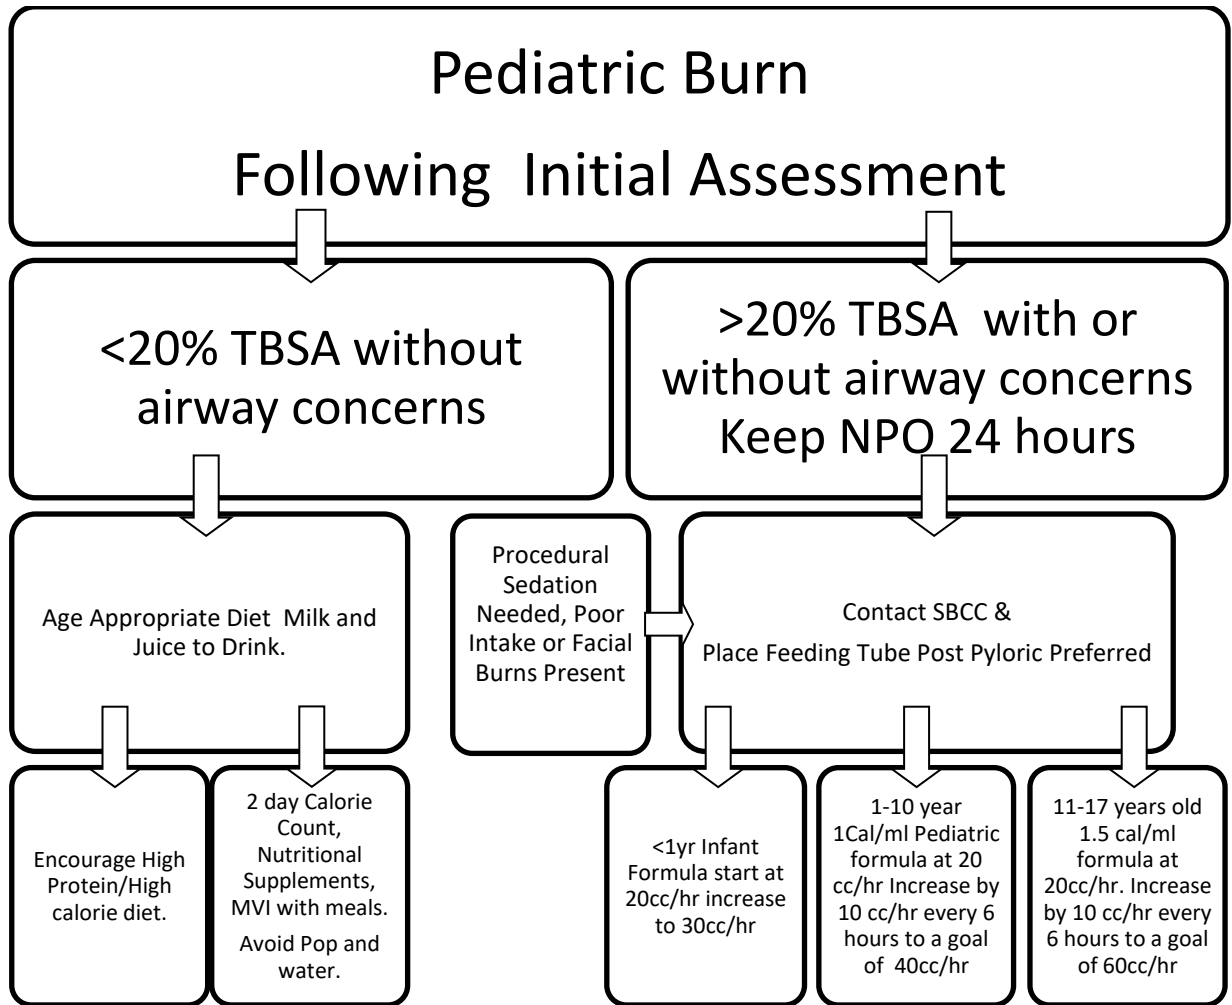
Pediatric Burn

Following Initial Assessment

<20% TBSA without airway concerns

>20% TBSA with or without airway concerns Keep NPO 24 hours

Age Appropriate Diet Milk and Juice to Drink.

Procedural Sedation Needed, Poor Intake or Facial Burns Present

Contact SBCC &

Place Feeding Tube Post Pyloric Preferred

Encourage High Protein/High calorie diet.

2 day Calorie Count, Nutritional Supplements, MVI with meals.

Avoid Pop and water.

<1yr Infant Formula start at 20cc/hr increase to 30cc/hr

1-10 year 1Cal/ml Pediatric formula at 20 cc/hr Increase by 10 cc/hr every 6 hours to a goal of 40cc/hr

11-17 years old 1.5 cal/ml formula at 20cc/hr. Increase by 10 cc/hr every 6 hours to a goal of 60cc/hr